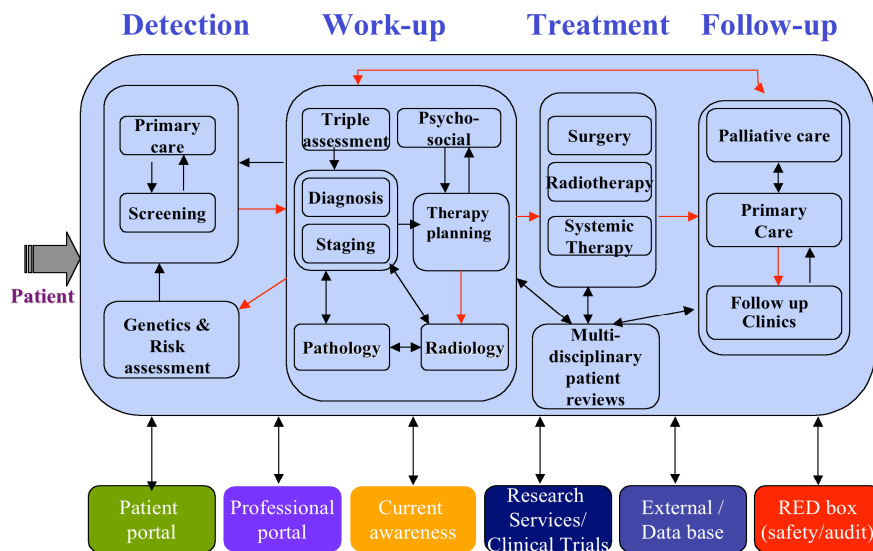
Detection Work-up Treatment Follow-up

Primary care

Screening

Genetics & Risk assessment

Triple assessment

Psycho-social

Diagnosis

Staging

Therapy planning

Pathology

Radiology

Surgery

Radiotherapy

Systemic Therapy

Multi-disciplinary patient reviews

Palliative care

Primary Care

Follow up Clinics

Patient

Patient portal

Professional portal

Current awareness

Research Services/ Clinical Trials

External / Data base

RED box (safety/audit)